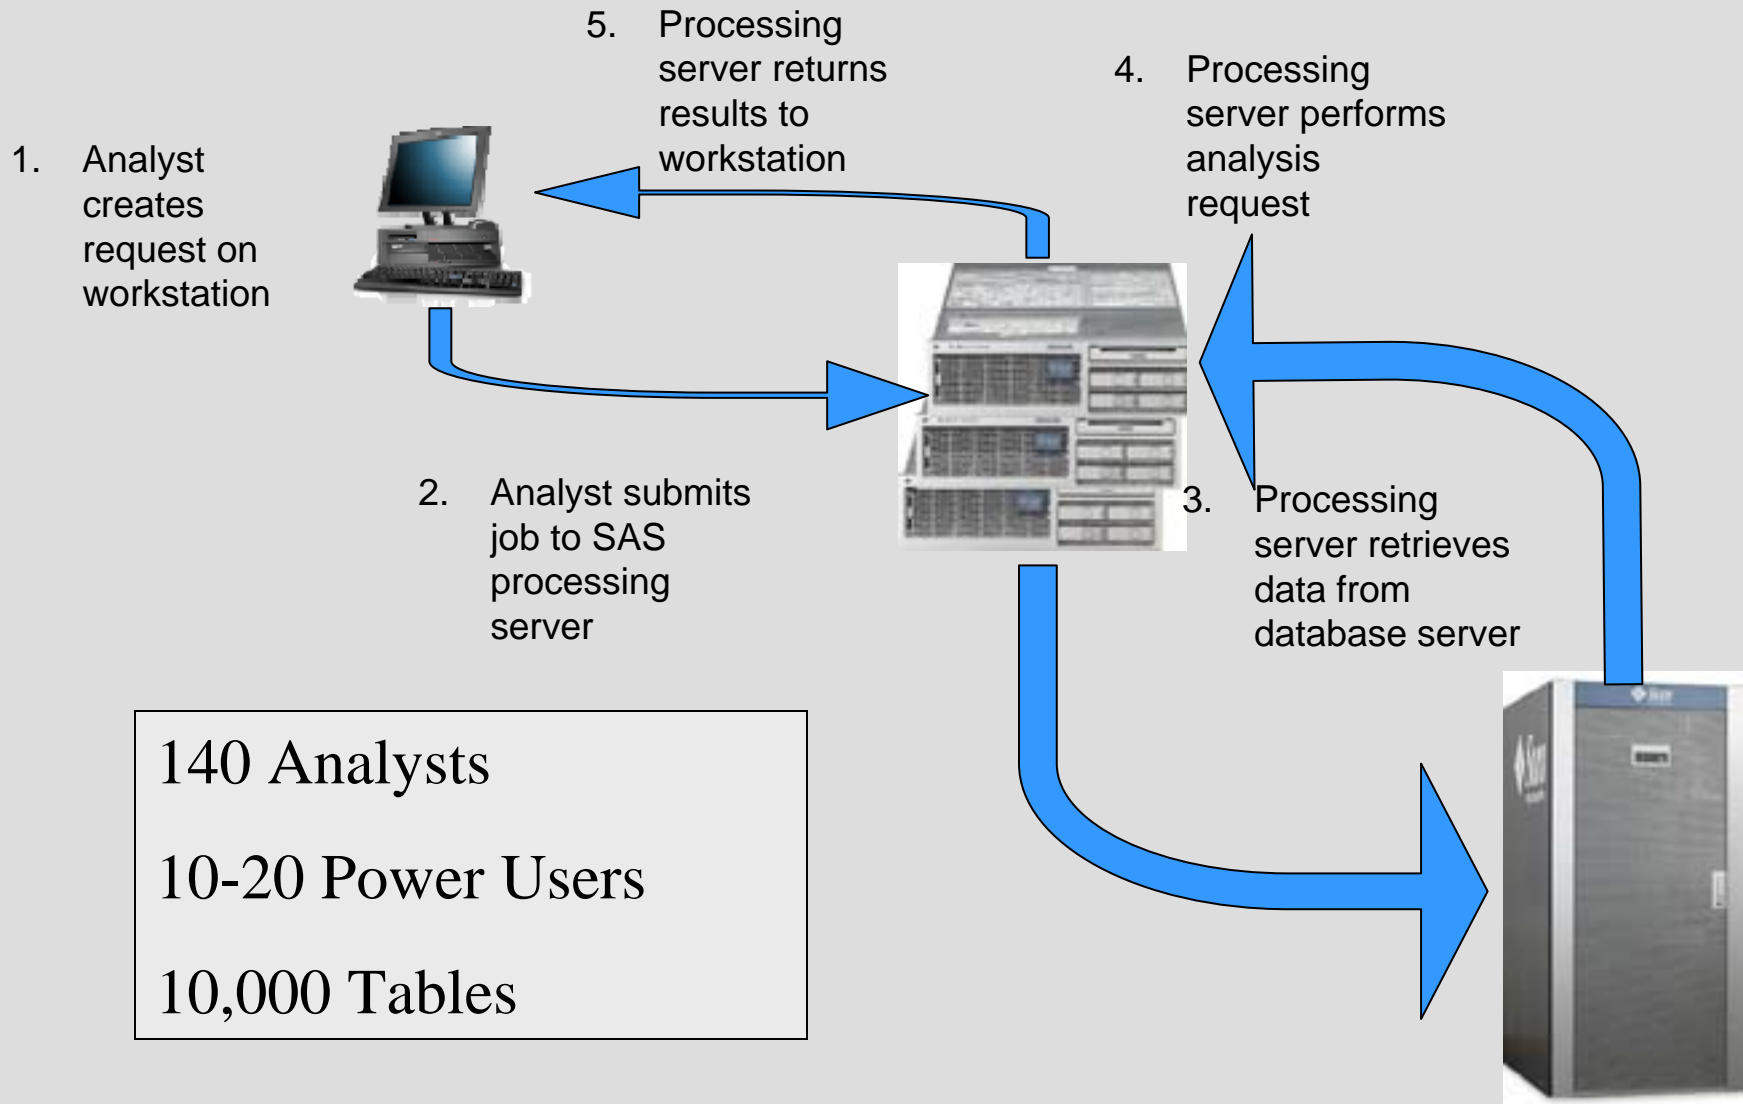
1. Analyst creates request on workstation

5. Processing server returns results to workstation

4. Processing server performs analysis request

2. Analyst submits job to SAS processing server

3. Processing server retrieves data from database server

140 Analysts

10-20 Power Users

10,000 Tables